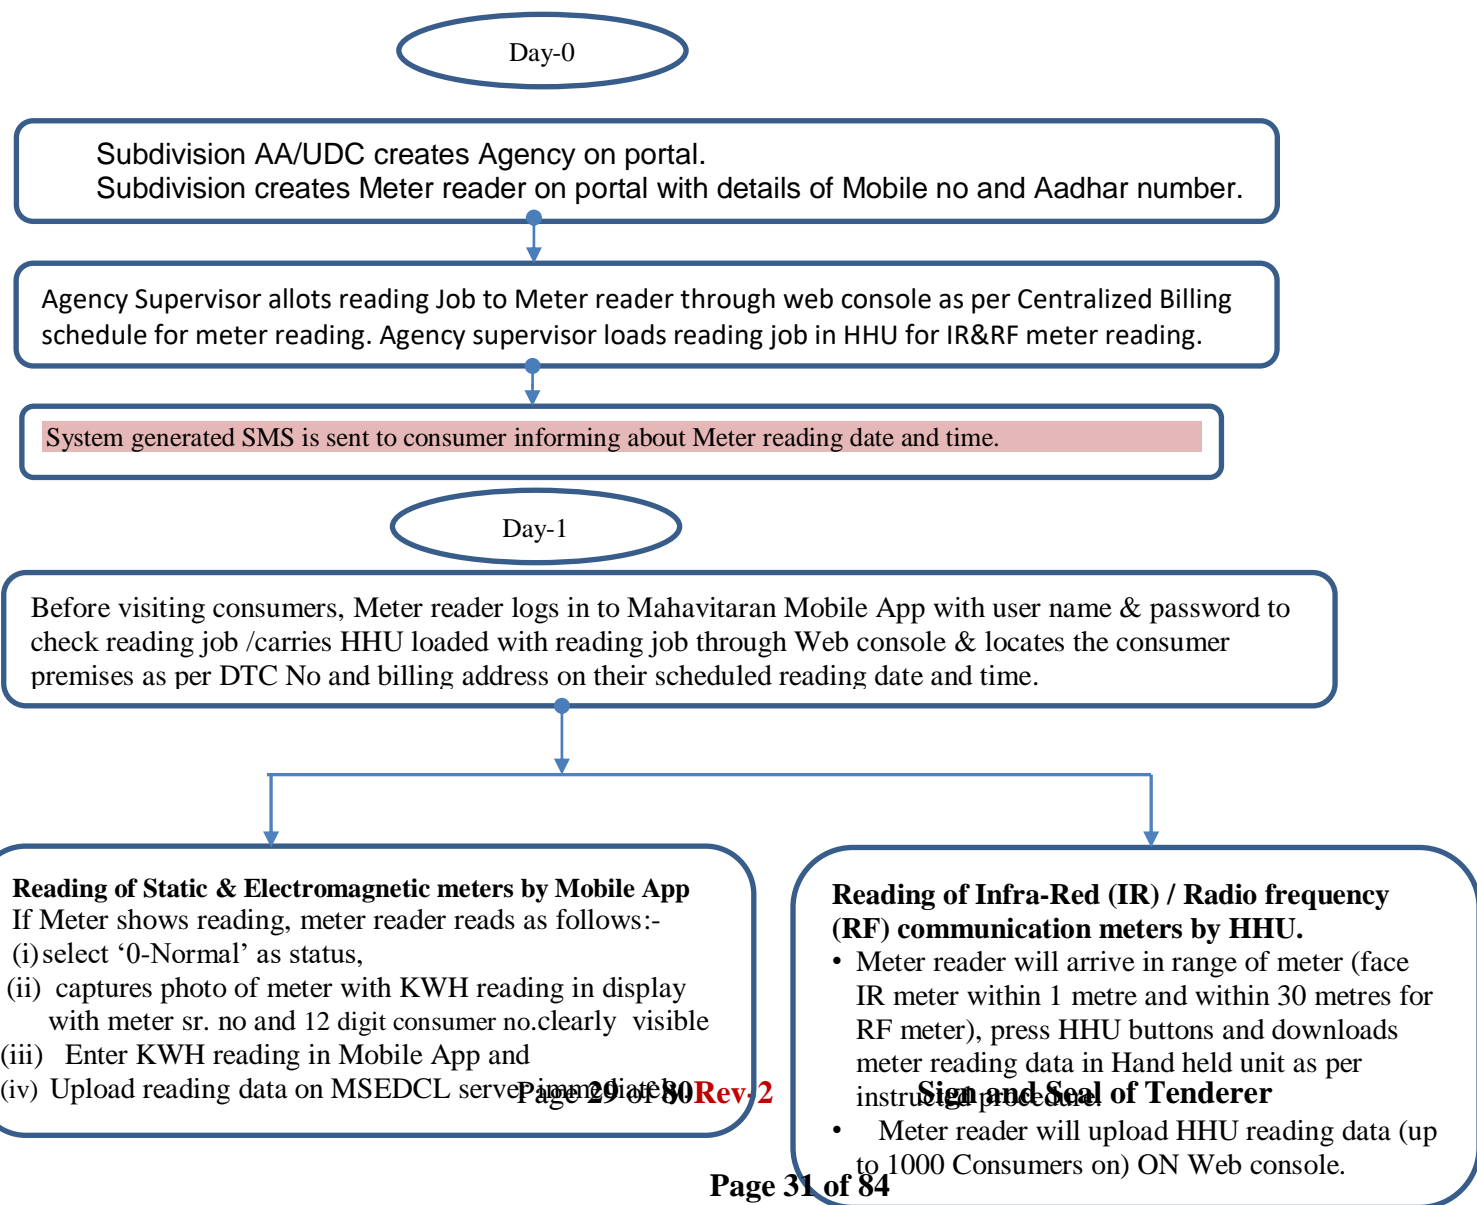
Day-0

Subdivision AA/UDC creates Agency on portal.
Subdivision creates Meter reader on portal with details of Mobile no and Aadhar number.

Agency Supervisor allots reading Job to Meter reader through web console as per Centralized Billing schedule for meter reading. Agency supervisor loads reading job in HHU for IR&RF meter reading.

System generated SMS is sent to consumer informing about Meter reading date and time.

Day-1

Before visiting consumers, Meter reader logs in to Mahavitaran Mobile App with user name & password to check reading job /carries HHU loaded with reading job through Web console & locates the consumer premises as per DTC No and billing address on their scheduled reading date and time.

**Reading of Static & Electromagnetic meters by Mobile App**
If Meter shows reading, meter reader reads as follows:-
(i) select ‘0-Normal’ as status,
(ii) captures photo of meter with KWH reading in display with meter sr. no and 12 digit consumer no.clearly visible
(iii) Enter KWH reading in Mobile App and
(iv) Upload reading data on MSEDCL server immediately.

Page 29 of 80 Rev. 2

**Reading of Infra-Red (IR) / Radio frequency (RF) communication meters by HHU.**
• Meter reader will arrive in range of meter (face IR meter within 1 metre and within 30 metres for RF meter), press HHU buttons and downloads meter reading data in Hand held unit as per instructed procedure.

Sign and Seal of Tenderer

• Meter reader will upload HHU reading data (up to 1000 Consumers on) ON Web console.

Page 31 of 84